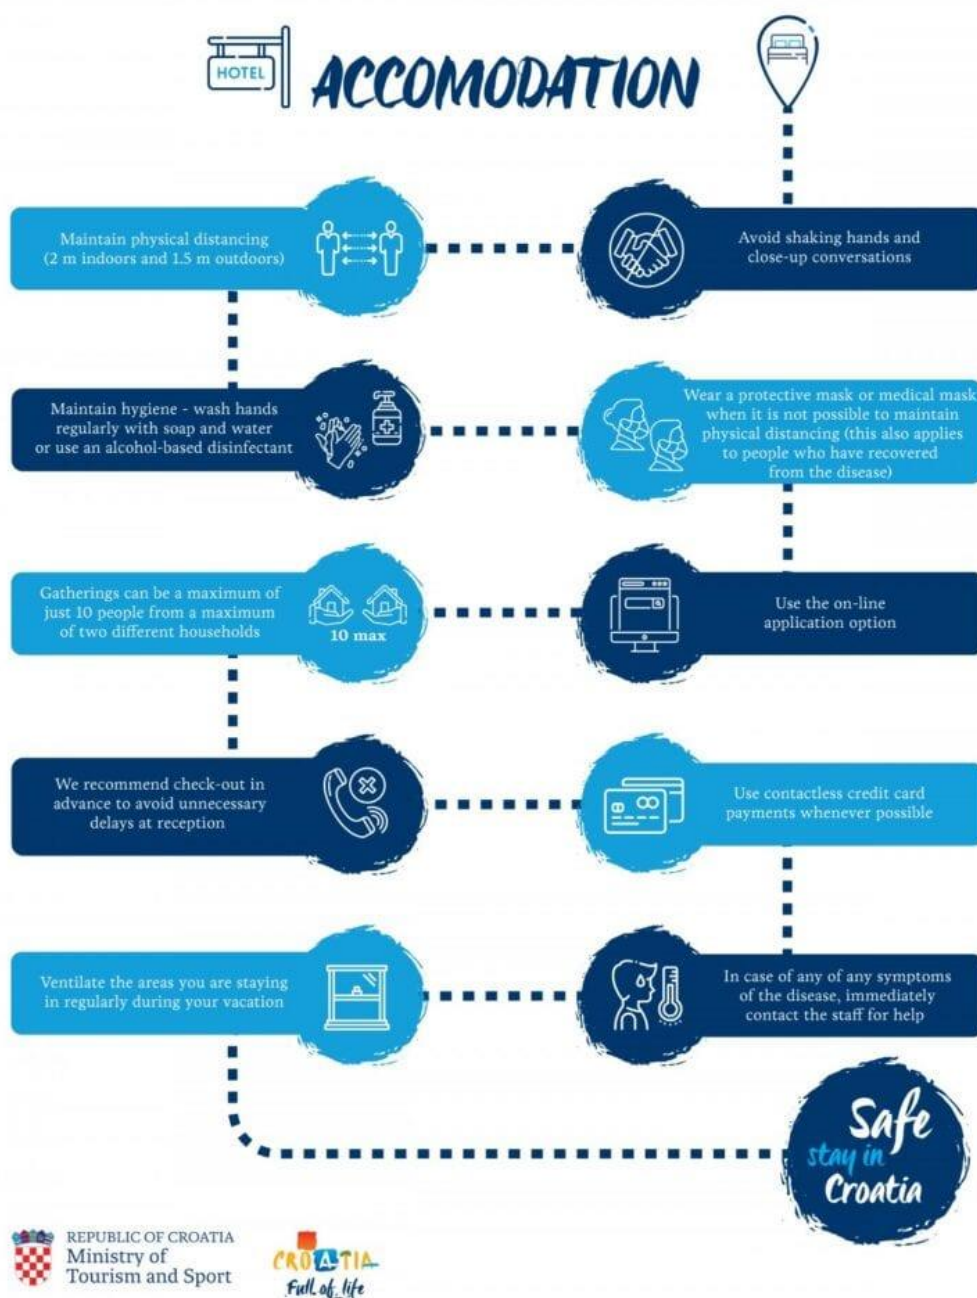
HOTEL

ACCOMODATION

Maintain physical distancing (2 m indoors and 1.5 m outdoors)

Avoid shaking hands and close-up conversations

Maintain hygiene - wash hands regularly with soap and water or use an alcohol-based disinfectant

Wear a protective mask or medical mask when it is not possible to maintain physical distancing (this also applies to people who have recovered from the disease)

Gatherings can be a maximum of just 10 people from a maximum of two different households

10 max

Use the on-line application option

We recommend check-out in advance to avoid unnecessary delays at reception

Use contactless credit card payments whenever possible

Ventilate the areas you are staying in regularly during your vacation

In case of any of any symptoms of the disease, immediately contact the staff for help

Safe stay in Croatia

REPUBLIC OF CROATIA
Ministry of Tourism and Sport

CROATIA
Full of life